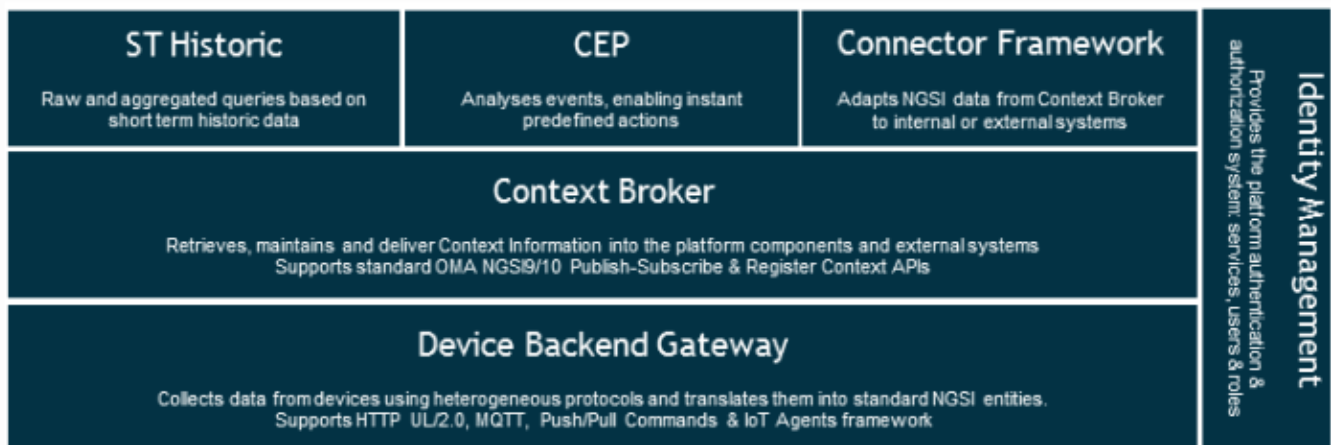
ST Historic

Raw and aggregated queries based on short term historic data

CEP

Analyses events, enabling instant predefined actions

Connector Framework

Adapts NGSI data from Context Broker to internal or external systems

Context Broker

Retrieves, maintains and deliver Context Information into the platform components and external systems
Supports standard OMA NGSI9/10 Publish-Subscribe & Register Context APIs

Device Backend Gateway

Collects data from devices using heterogeneous protocols and translates them into standard NGSI entities.
Supports HTTP UL/2.0, MQTT, Push/Pull Commands & IoT Agents framework

Identity Management

Provides the platform authentication & authorization system: services, users & roles